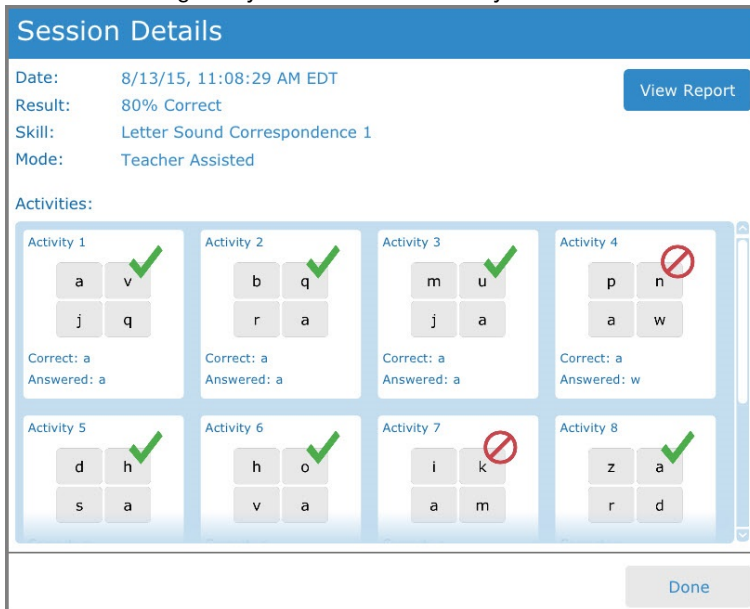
Session Details

Date: 8/13/15, 11:08:29 AM EDT
Result: 80% Correct
Skill: Letter Sound Correspondence 1
Mode: Teacher Assisted

View Report

Activities:

Activity 1
a v
j q
Correct: a
Answered: a

Activity 2
b q
r a
Correct: a
Answered: a

Activity 3
m u
j a
Correct: a
Answered: a

Activity 4
p n
a w
Correct: a
Answered: w

Activity 5
d h
s a

Activity 6
h o
v a

Activity 7
i k
a m

Activity 8
z a
r d

Done